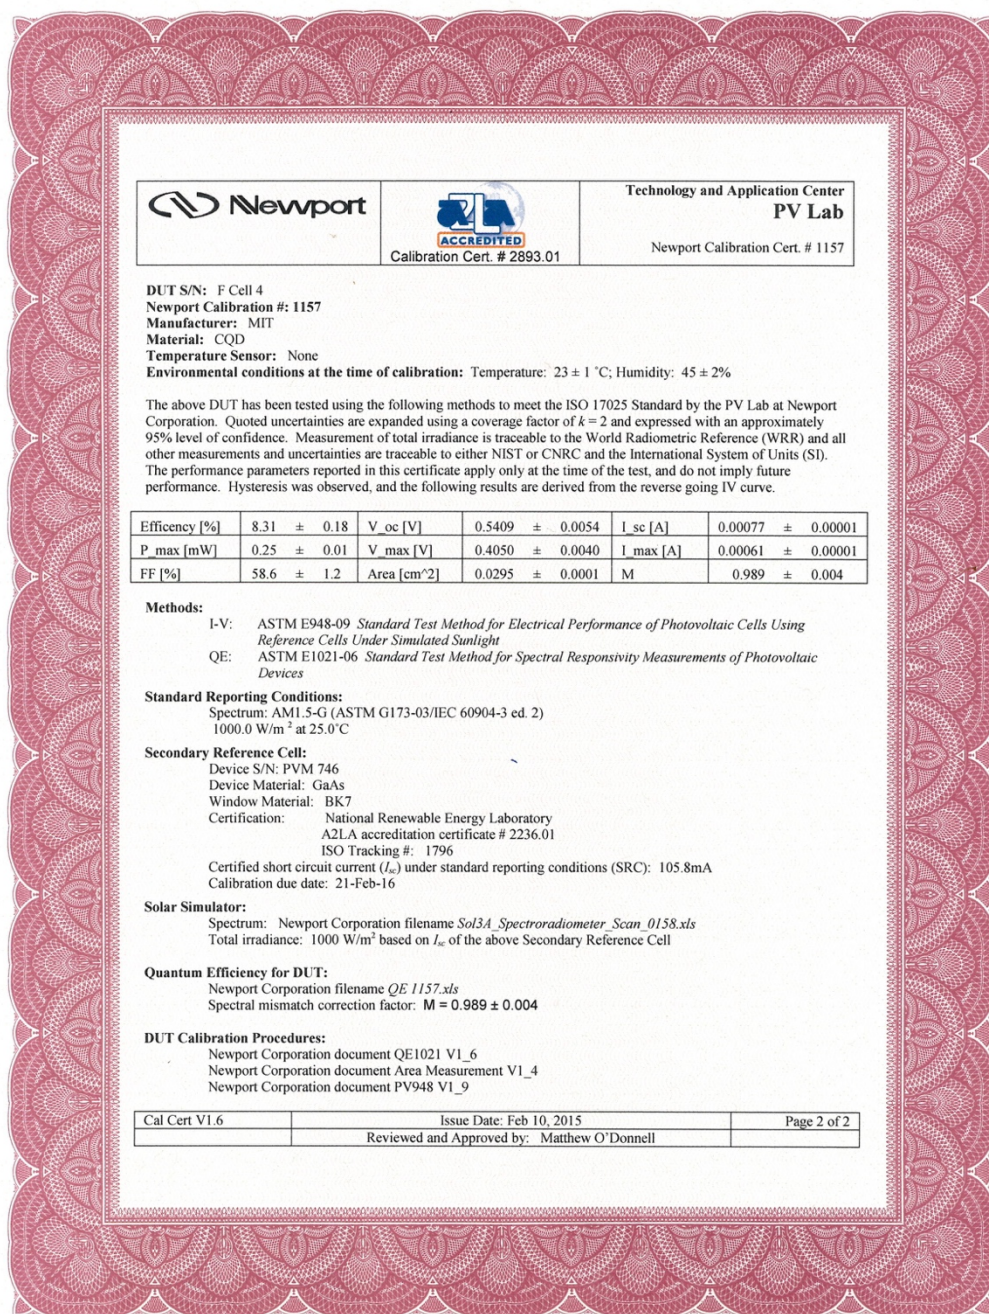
Newport

A2LA ACCREDITED
Calibration Cert. # 2893.01

Technology and Application Center
PV Lab

Newport Calibration Cert. # 1157

DUT S/N: F Cell 4
Newport Calibration #: 1157
Manufacturer: MIT
Material: CQD
Temperature Sensor: None
Environmental conditions at the time of calibration: Temperature: 23 ± 1 °C; Humidity: 45 ± 2%

The above DUT has been tested using the following methods to meet the ISO 17025 Standard by the PV Lab at Newport Corporation. Quoted uncertainties are expanded using a coverage factor of $k = 2$ and expressed with an approximately 95% level of confidence. Measurement of total irradiance is traceable to the World Radiometric Reference (WRR) and all other measurements and uncertainties are traceable to either NIST or CNRC and the International System of Units (SI). The performance parameters reported in this certificate apply only at the time of the test, and do not imply future performance. Hysteresis was observed, and the following results are derived from the reverse going IV curve.

| Efficency [%] | 8.31 ± 0.18 | V_oc [V] | 0.5409 ± 0.0054 | I_sc [A] | 0.00077 ± 0.00001 |
|---|---|---|---|---|---|
| P_max [mW] | 0.25 ± 0.01 | V_max [V] | 0.4050 ± 0.0040 | I_max [A] | 0.00061 ± 0.00001 |
| FF [%] | 58.6 ± 1.2 | Area [cm^2] | 0.0295 ± 0.0001 | M | 0.989 ± 0.004 |

Methods:
I-V: ASTM E948-09 Standard Test Method for Electrical Performance of Photovoltaic Cells Using Reference Cells Under Simulated Sunlight
QE: ASTM E1021-06 Standard Test Method for Spectral Responsivity Measurements of Photovoltaic Devices

Standard Reporting Conditions:
Spectrum: AM1.5-G (ASTM G173-03/IEC 60904-3 ed. 2)
1000.0 W/m $^2$ at 25.0°C

Secondary Reference Cell:
Device S/N: PVM 746
Device Material: GaAs
Window Material: BK7
Certification: National Renewable Energy Laboratory
A2LA accreditation certificate # 2236.01
ISO Tracking #: 1796
Certified short circuit current ($I_{sc}$) under standard reporting conditions (SRC): 105.8mA
Calibration due date: 21-Feb-16

Solar Simulator:
Spectrum: Newport Corporation filename Sol3A_Spectroradiometer_Scan_0158.xls
Total irradiance: 1000 W/m$^2$ based on $I_{sc}$ of the above Secondary Reference Cell

Quantum Efficiency for DUT:
Newport Corporation filename QE 1157.xls
Spectral mismatch correction factor: M = 0.989 ± 0.004

DUT Calibration Procedures:
Newport Corporation document QE1021 V1_6
Newport Corporation document Area Measurement V1_4
Newport Corporation document PV948 V1_9

| Cal Cert V1.6 | Issue Date: Feb 10, 2015 | Page 2 of 2 |
|---|---|---|
| | Reviewed and Approved by: Matthew O'Donnell | |